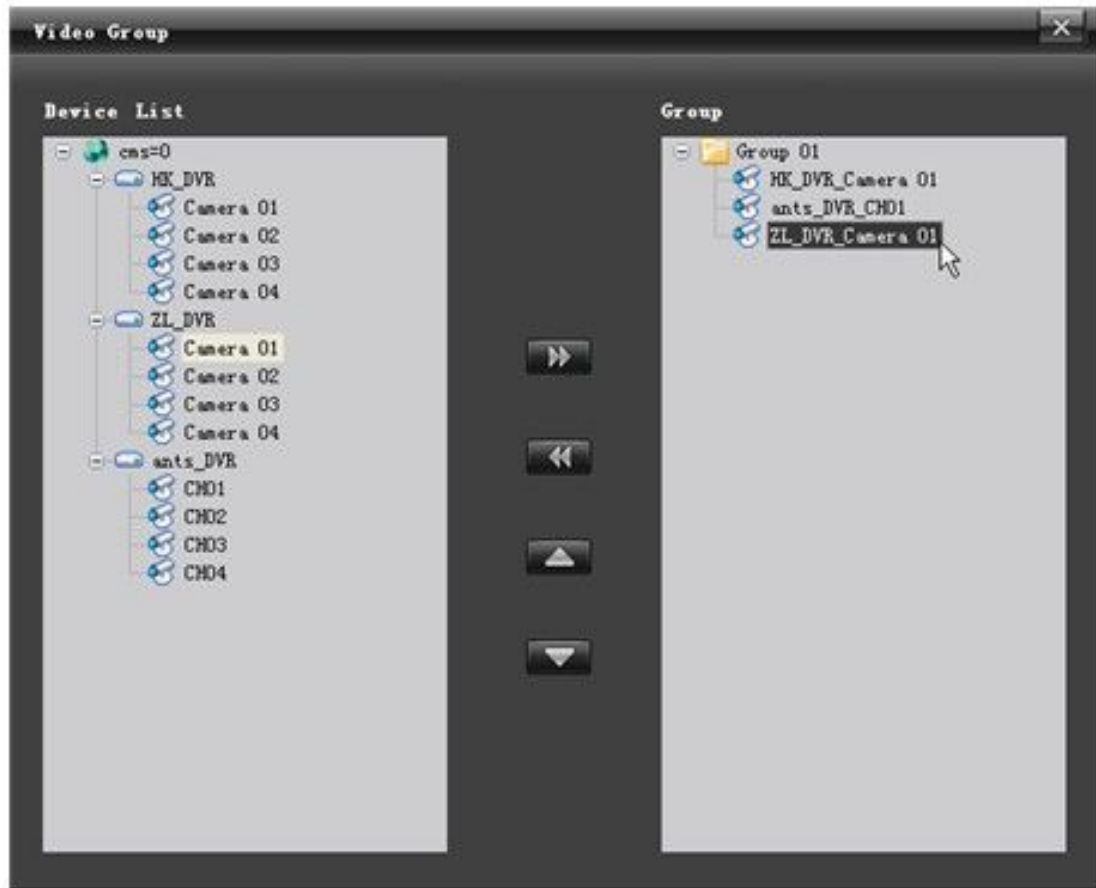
Video Group

Device List

cms=0
HK_DVR
Camera 01
Camera 02
Camera 03
Camera 04
ZL_DVR
Camera 01
Camera 02
Camera 03
Camera 04
ants_DVR
CH01
CH02
CH03
CH04

Group

Group 01
HK_DVR_Camera 01
ants_DVR_CH01
ZL_DVR_Camera 01